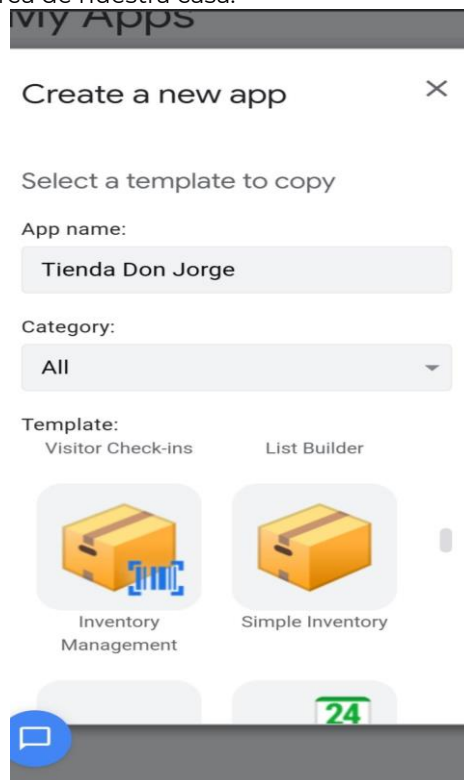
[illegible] de nuestra casa.

My Apps

Create a new app ×

Select a template to copy

App name:

Tienda Don Jorge

Category:

All

Template:

Visitor Check-ins List Builder

Inventory Management

Simple Inventory

24